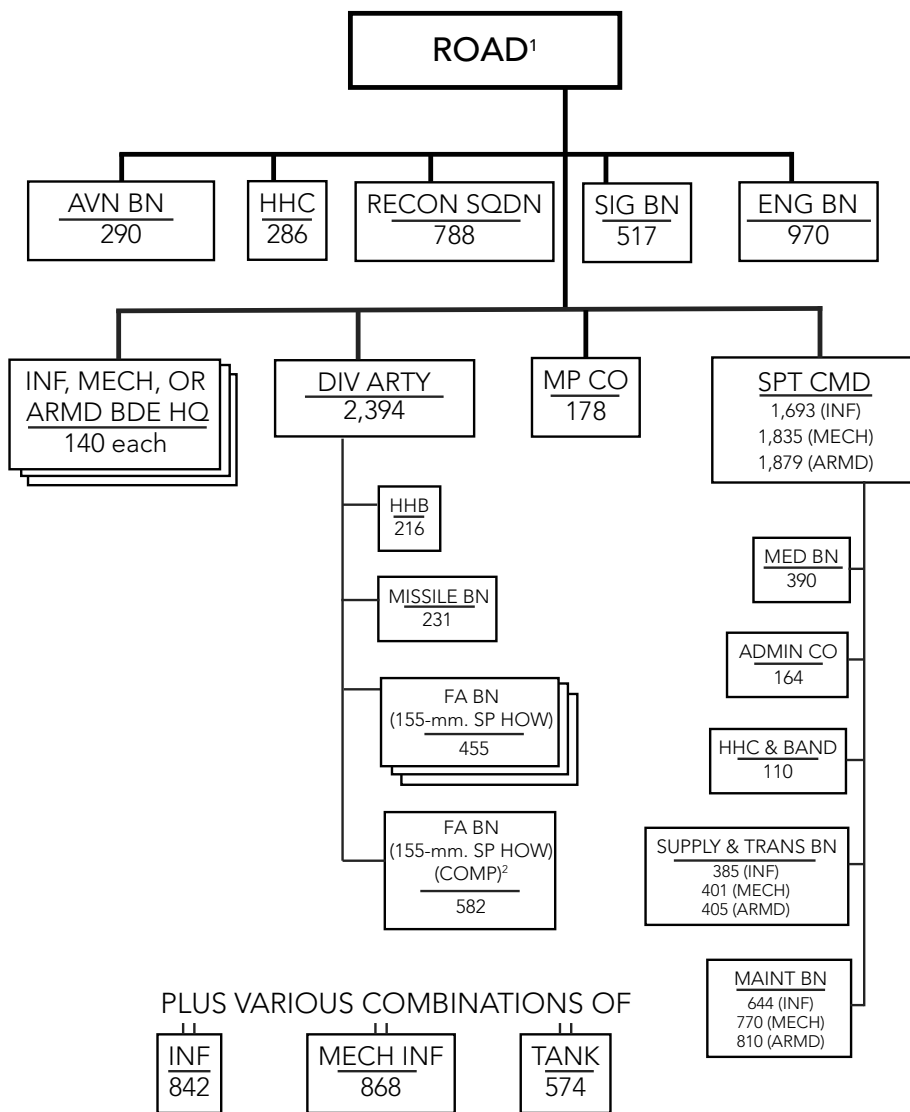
ROAD$^1$

AVN BN
290

HHC
286

RECON SQDN
788

SIG BN
517

ENG BN
970

INF, MECH, OR ARMD BDE HQ
140 each

DIV ARTY
2,394

MP CO
178

SPT CMD
1,693 (INF)
1,835 (MECH)
1,879 (ARMD)

HHB
216

MISSILE BN
231

FA BN
(155-mm. SP HOW)
455

FA BN
(155-mm. SP HOW)
(COMP)$^2$
582

MED BN
390

ADMIN CO
164

HHC & BAND
110

SUPPLY & TRANS BN
385 (INF)
401 (MECH)
405 (ARMD)

MAINT BN
644 (INF)
770 (MECH)
810 (ARMD)

PLUS VARIOUS COMBINATIONS OF

INF
842

MECH INF
868

TANK
574